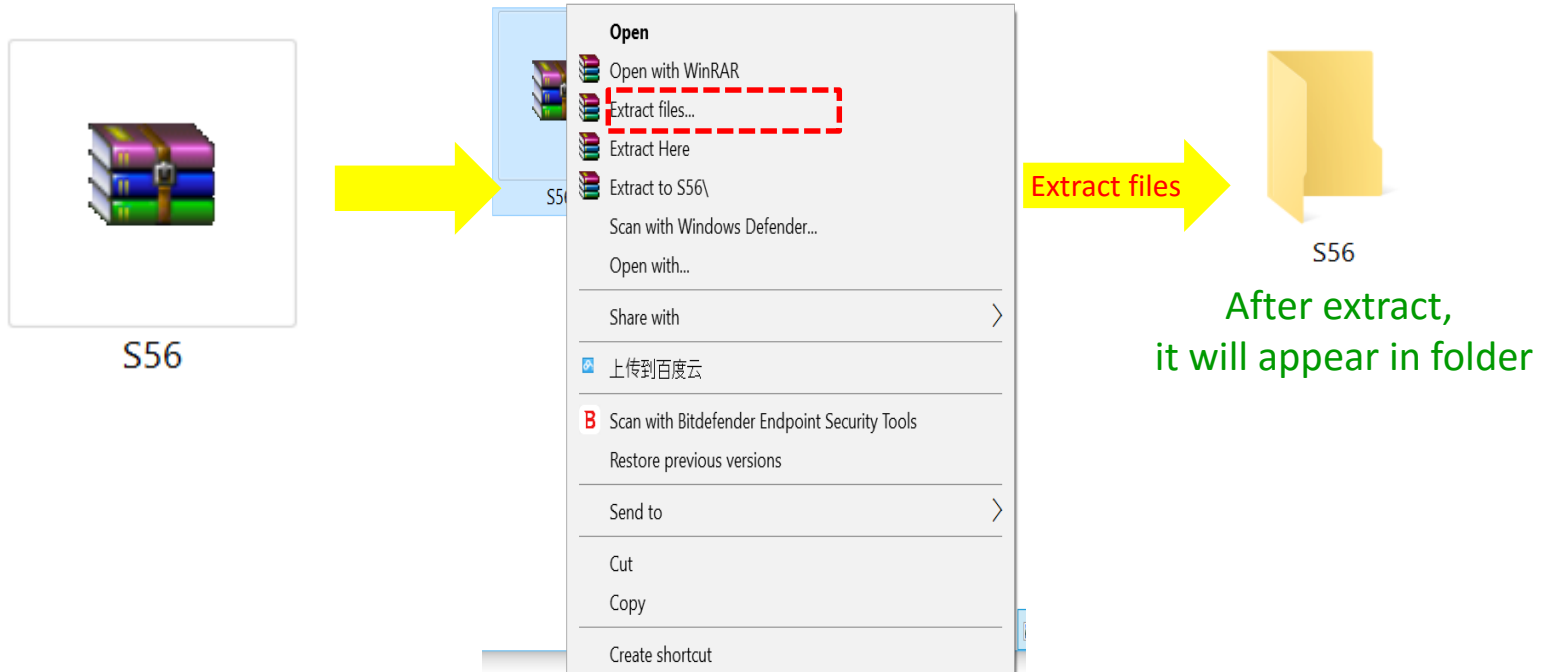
S56

S56

Open
Open with WinRAR
Extract files...
Extract Here
Extract to S56\
Scan with Windows Defender...
Open with...
Share with
上传到百度云
Scan with Bitdefender Endpoint Security Tools
Restore previous versions
Send to
Cut
Copy
Create shortcut

Extract files

S56

After extract,
it will appear in folder